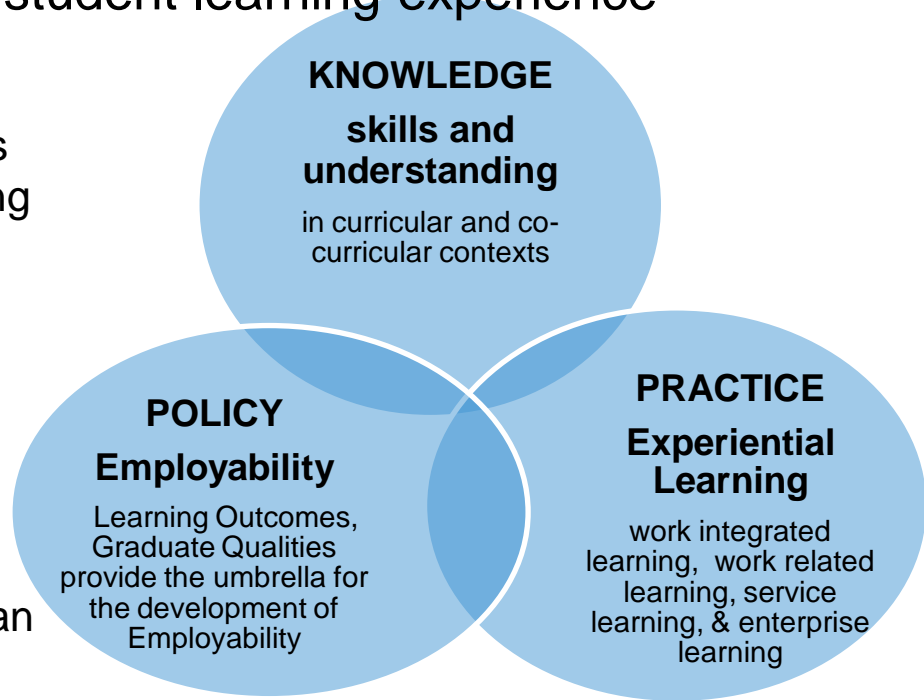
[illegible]student learning experience

s

ng

an

KNOWLEDGE

skills and understanding

in curricular and co-curricular contexts

POLICY

Employability

Learning Outcomes, Graduate Qualities provide the umbrella for the development of Employability

PRACTICE

Experiential Learning

work integrated learning, work related learning, service learning, & enterprise learning